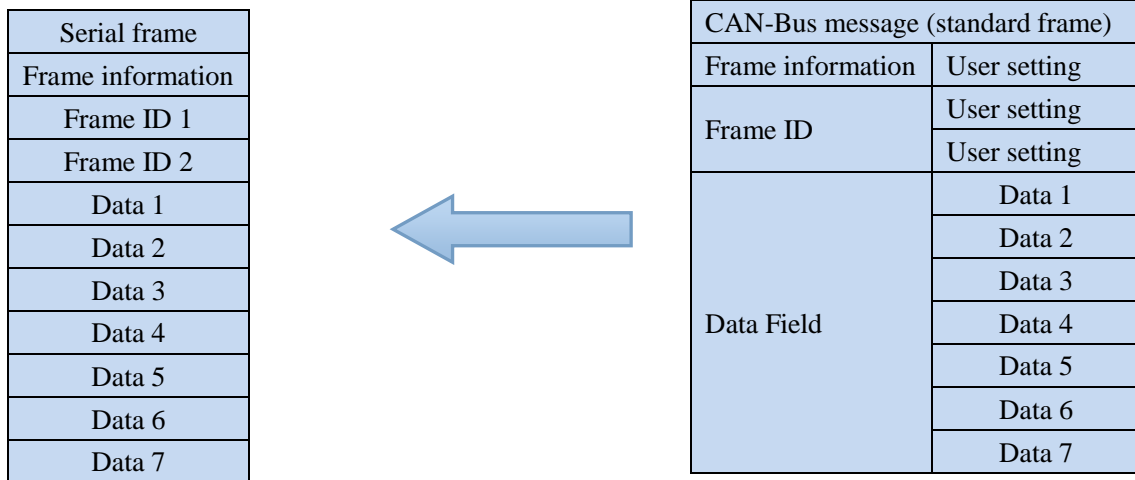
| Serial frame |
|---|
| Frame information |
| Frame ID 1 |
| Frame ID 2 |
| Data 1 |
| Data 2 |
| Data 3 |
| Data 4 |
| Data 5 |
| Data 6 |
| Data 7 |

| CAN-Bus message (standard frame) | |
|---|---|
| Frame information | User setting |
| Frame ID | User setting |
| | User setting |
| Data Field | Data 1 |
| | Data 2 |
| | Data 3 |
| | Data 4 |
| | Data 5 |
| | Data 6 |
| | Data 7 |